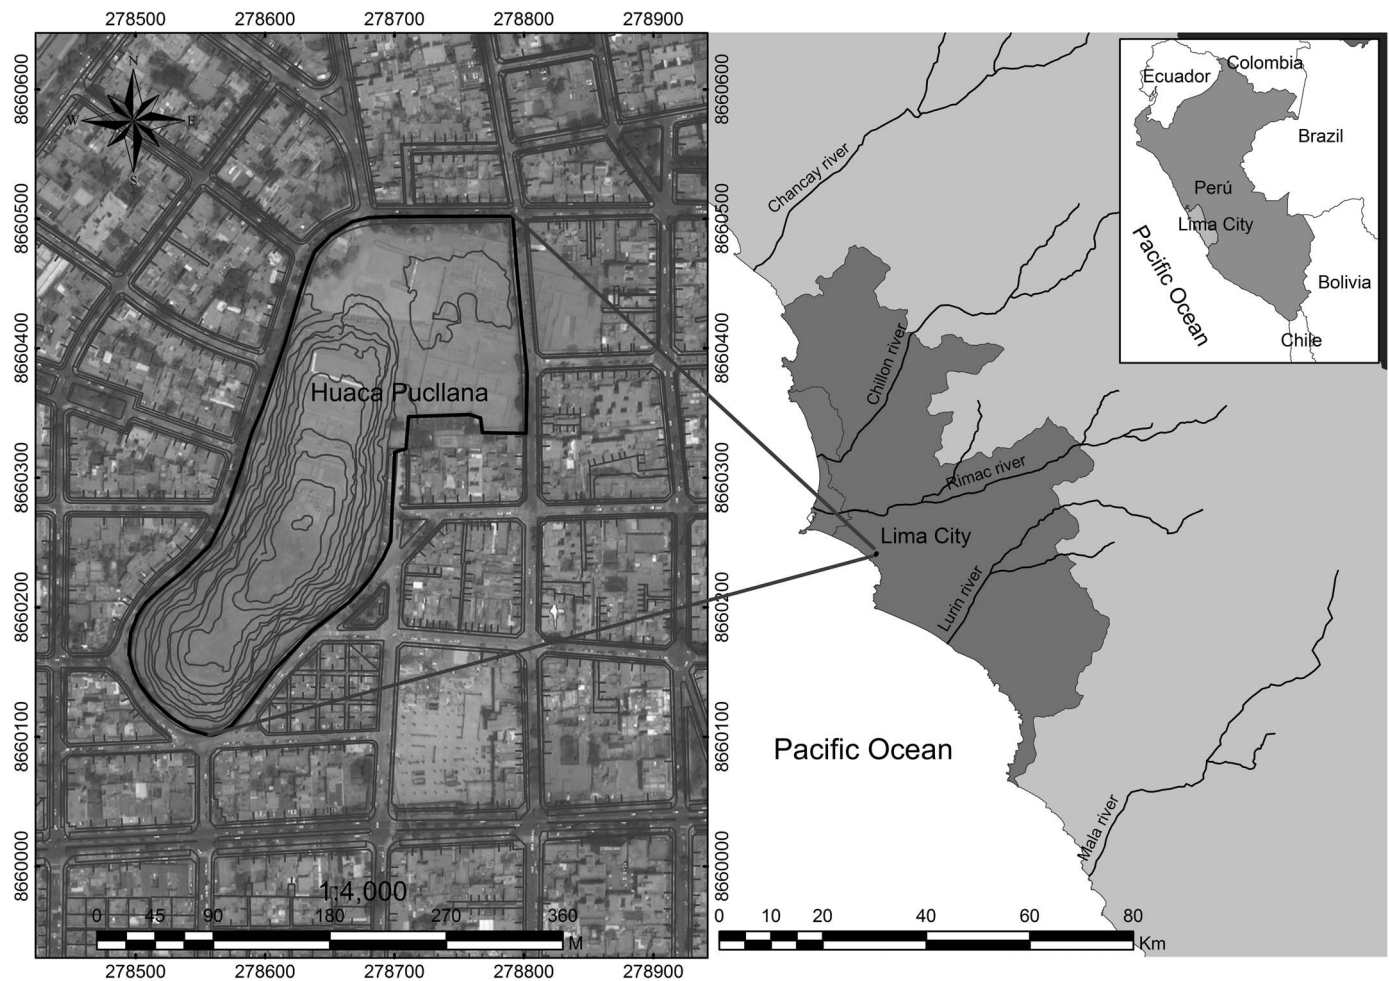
278500 278600 278700 278800 278900

8660600
8660500
8660400
8660300
8660200
8660100
8660000

N
W
E
S

Huaca Pucllana

1:4,000
0 45 90 180 270 360
M

278500 278600 278700 278800 278900

8660600
8660500
8660400
8660300
8660200
8660100
8660000

Chancay river
Chillon river
Rimac river
Lima City
Lurin river
Pacific Ocean
Mala river

Ecuador
Colombia
Brazil
Perú
Lima City
Pacific Ocean
Bolivia
Chile

0 10 20 40 60 80
Km